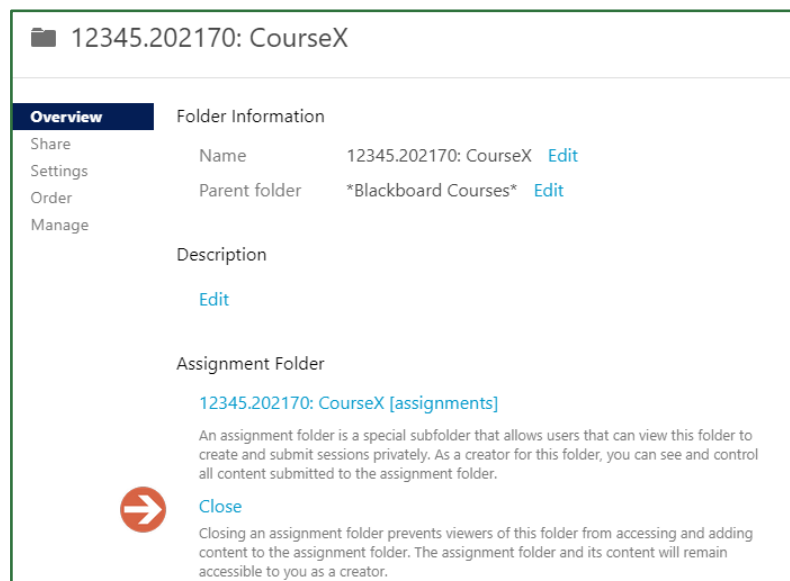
12345.202170: CourseX

Overview
Share
Settings
Order
Manage

Folder Information

Name 12345.202170: CourseX Edit

Parent folder *Blackboard Courses* Edit

Description

Edit

Assignment Folder

12345.202170: CourseX [assignments]

An assignment folder is a special subfolder that allows users that can view this folder to create and submit sessions privately. As a creator for this folder, you can see and control all content submitted to the assignment folder.

Close

Closing an assignment folder prevents viewers of this folder from accessing and adding content to the assignment folder. The assignment folder and its content will remain accessible to you as a creator.